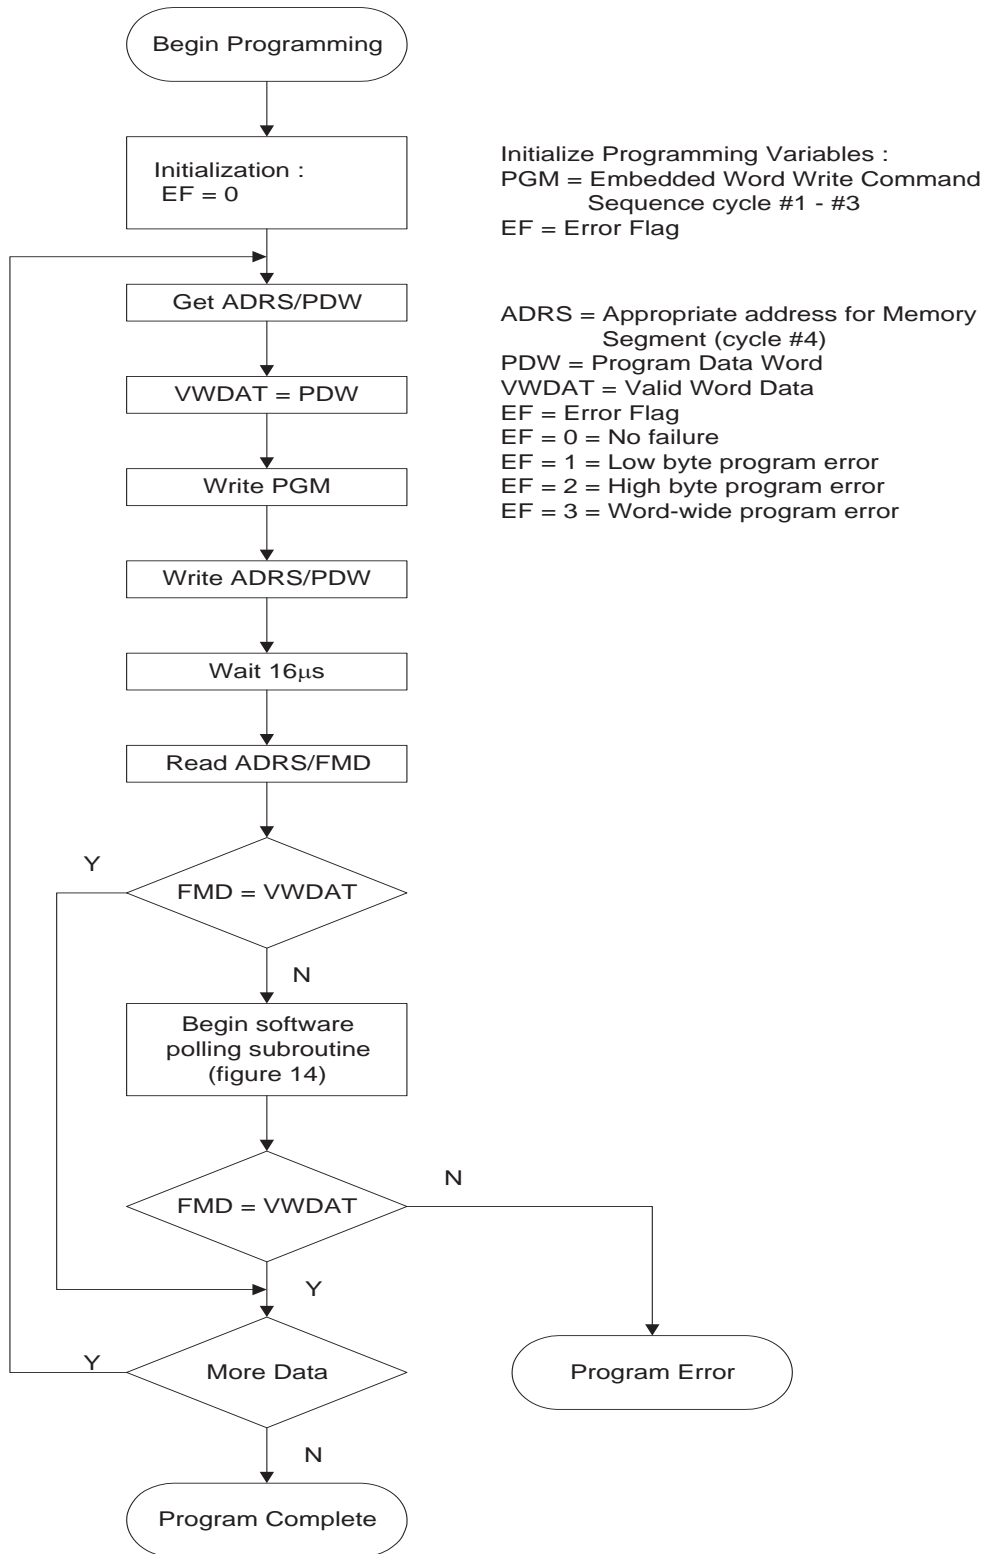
Begin Programming

Initialization :
EF = 0

Initialize Programming Variables :
PGM = Embedded Word Write Command Sequence cycle #1 - #3
EF = Error Flag

Get ADRS/PDW

ADRS = Appropriate address for Memory Segment (cycle #4)
PDW = Program Data Word
VWDAT = Valid Word Data
EF = Error Flag
EF = 0 = No failure
EF = 1 = Low byte program error
EF = 2 = High byte program error
EF = 3 = Word-wide program error

VWDAT = PDW

Write PGM

Write ADRS/PDW

Wait 16μs

Read ADRS/FMD

Y

FMD = VWDAT

N

Begin software polling subroutine (figure 14)

N

FMD = VWDAT

Y

Y

More Data

Program Error

N

Program Complete